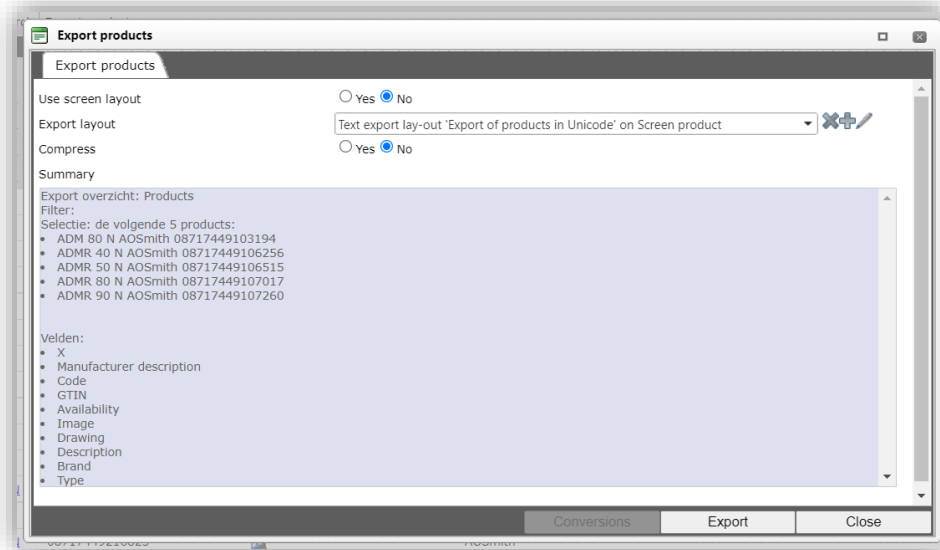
Export products

Export products

Use screen layout
Yes No

Export layout
Text export lay-out 'Export of products in Unicode' on Screen product

Compress
Yes No

Summary

Export overzicht: Products
Filter:
Selectie: de volgende 5 products:
• ADM 80 N AOSmith 08717449103194
• ADMR 40 N AOSmith 08717449106256
• ADMR 50 N AOSmith 08717449106515
• ADMR 80 N AOSmith 08717449107017
• ADMR 90 N AOSmith 08717449107260

Velden:
• X
• Manufacturer description
• Code
• GTIN
• Availability
• Image
• Drawing
• Description
• Brand
• Type

Conversions
Export
Close